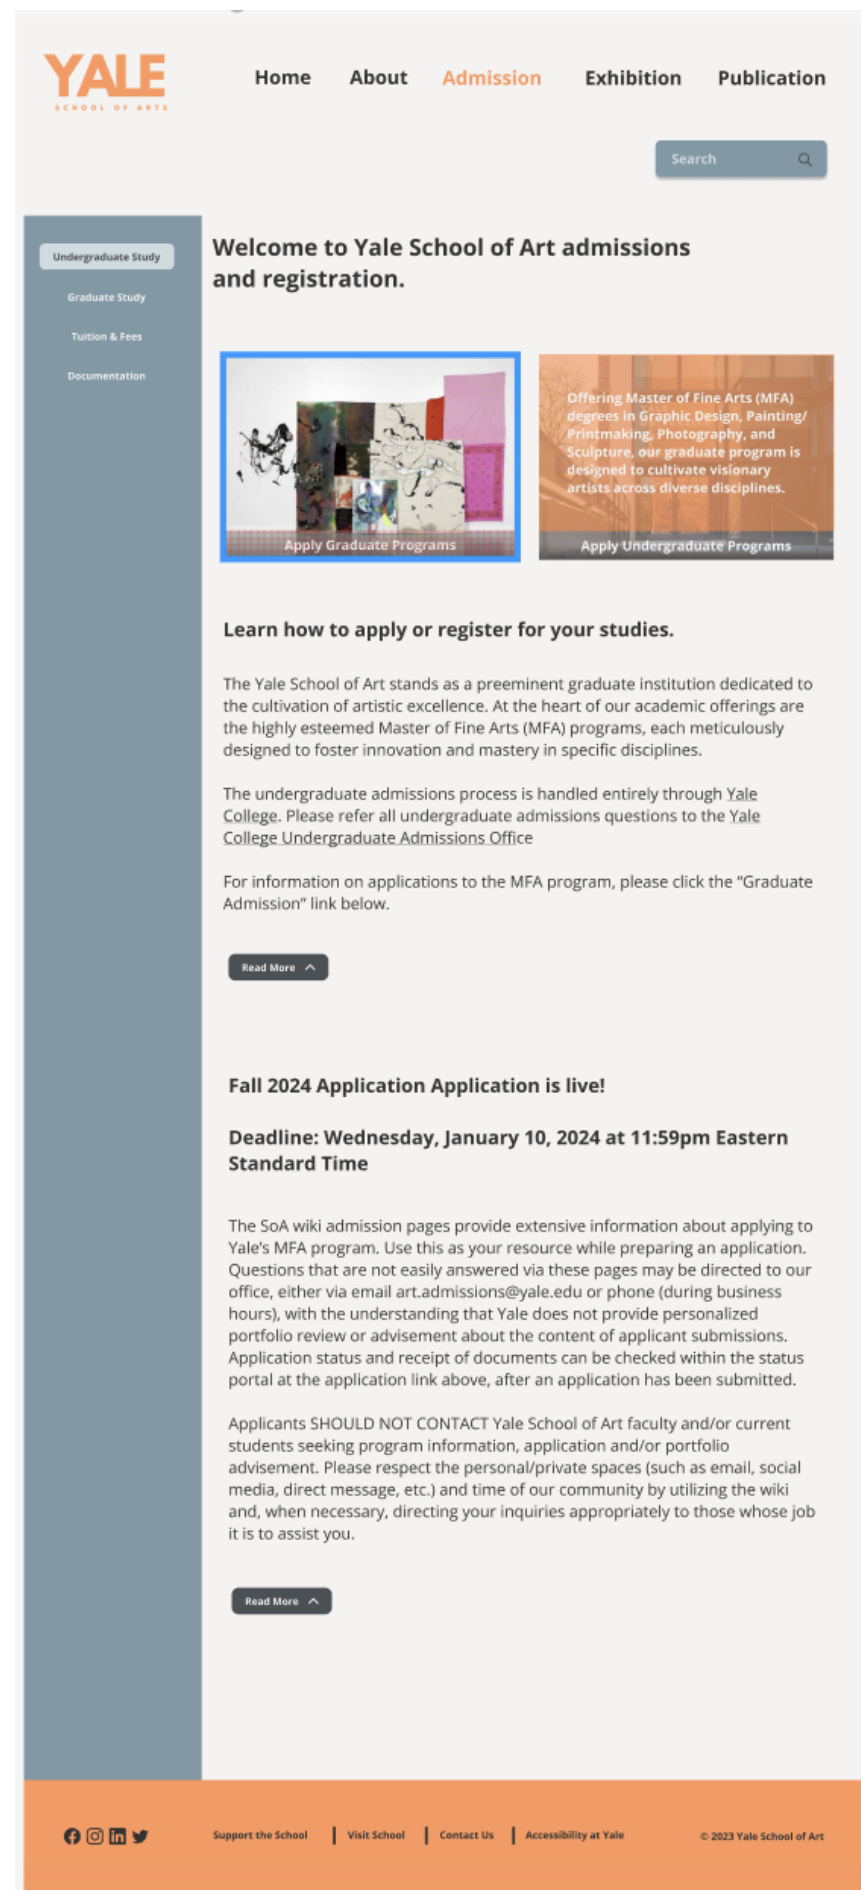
YALE
SCHOOL OF ARTS

Home About Admission Exhibition Publication

Search

Undergraduate Study
Graduate Study
Tuition & Fees
Documentation

Welcome to Yale School of Art admissions and registration.

Apply Graduate Programs

Offering Master of Fine Arts (MFA) degrees in Graphic Design, Painting/ Printmaking, Photography, and Sculpture, our graduate program is designed to cultivate visionary artists across diverse disciplines.

Apply Undergraduate Programs

Learn how to apply or register for your studies.

The Yale School of Art stands as a preeminent graduate institution dedicated to the cultivation of artistic excellence. At the heart of our academic offerings are the highly esteemed Master of Fine Arts (MFA) programs, each meticulously designed to foster innovation and mastery in specific disciplines.

The undergraduate admissions process is handled entirely through Yale College. Please refer all undergraduate admissions questions to the Yale College Undergraduate Admissions Office

For information on applications to the MFA program, please click the "Graduate Admission" link below.

Read More

Fall 2024 Application Application is live!

Deadline: Wednesday, January 10, 2024 at 11:59pm Eastern Standard Time

The SoA wiki admission pages provide extensive information about applying to Yale's MFA program. Use this as your resource while preparing an application. Questions that are not easily answered via these pages may be directed to our office, either via email art.admissions@yale.edu or phone (during business hours), with the understanding that Yale does not provide personalized portfolio review or advisement about the content of applicant submissions. Application status and receipt of documents can be checked within the status portal at the application link above, after an application has been submitted.

Applicants SHOULD NOT CONTACT Yale School of Art faculty and/or current students seeking program information, application and/or portfolio advisement. Please respect the personal/private spaces (such as email, social media, direct message, etc.) and time of our community by utilizing the wiki and, when necessary, directing your inquiries appropriately to those whose job it is to assist you.

Read More

Support the School | Visit School | Contact Us | Accessibility at Yale

© 2023 Yale School of Art